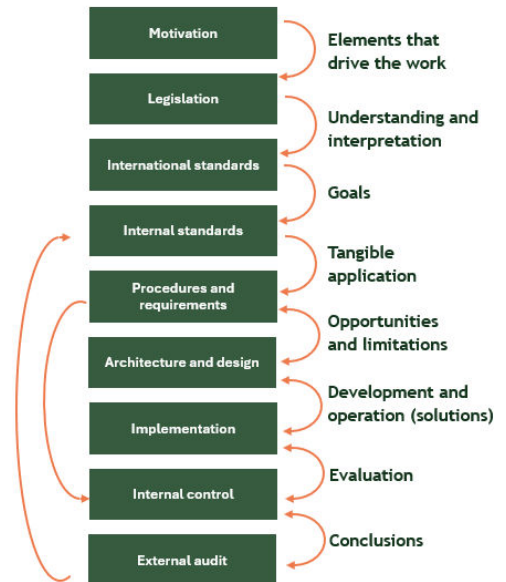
Motivation

Elements that drive the work

Legislation

Understanding and interpretation

International standards

Goals

Internal standards

Tangible application

Procedures and requirements

Opportunities and limitations

Architecture and design

Development and operation (solutions)

Implementation

Evaluation

Internal control

Conclusions

External audit